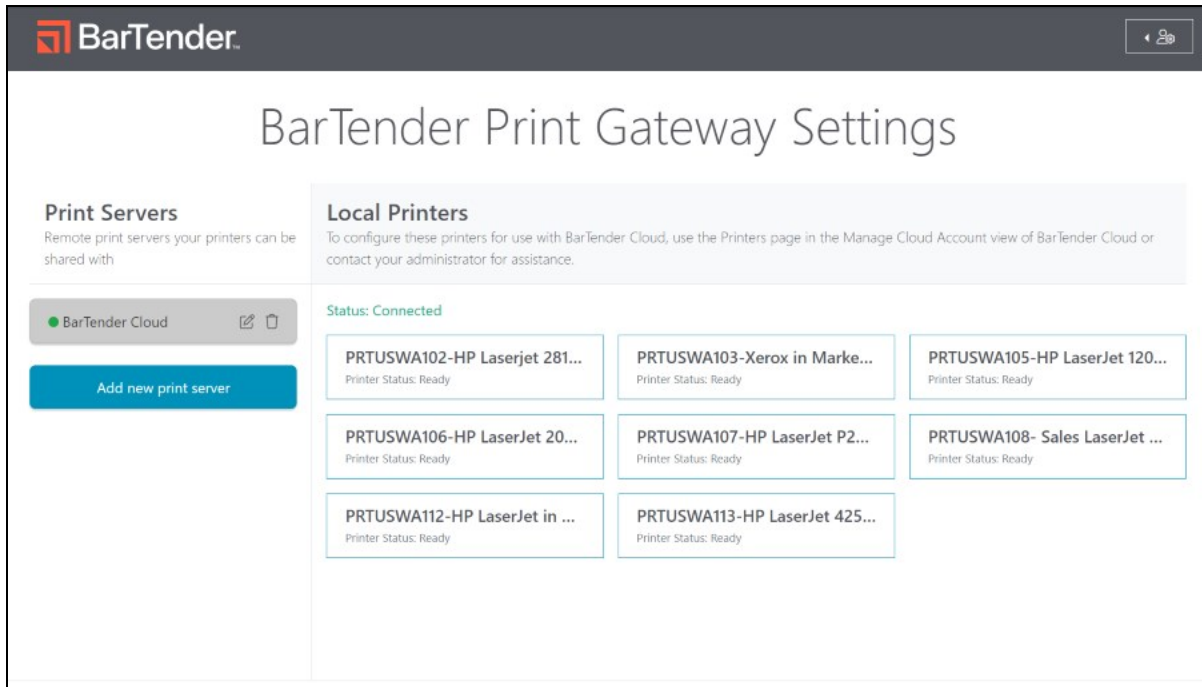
BarTender

BarTender Print Gateway Settings

Print Servers
Remote print servers your printers can be shared with

BarTender Cloud

Add new print server

Local Printers
To configure these printers for use with BarTender Cloud, use the Printers page in the Manage Cloud Account view of BarTender Cloud or contact your administrator for assistance.

Status: Connected

PRTUSWA102-HP Laserjet 281...
Printer Status: Ready

PRTUSWA103-Xerox in Marke...
Printer Status: Ready

PRTUSWA105-HP LaserJet 120...
Printer Status: Ready

PRTUSWA106-HP LaserJet 20...
Printer Status: Ready

PRTUSWA107-HP LaserJet P2...
Printer Status: Ready

PRTUSWA108- Sales LaserJet ...
Printer Status: Ready

PRTUSWA112-HP LaserJet in ...
Printer Status: Ready

PRTUSWA113-HP LaserJet 425...
Printer Status: Ready